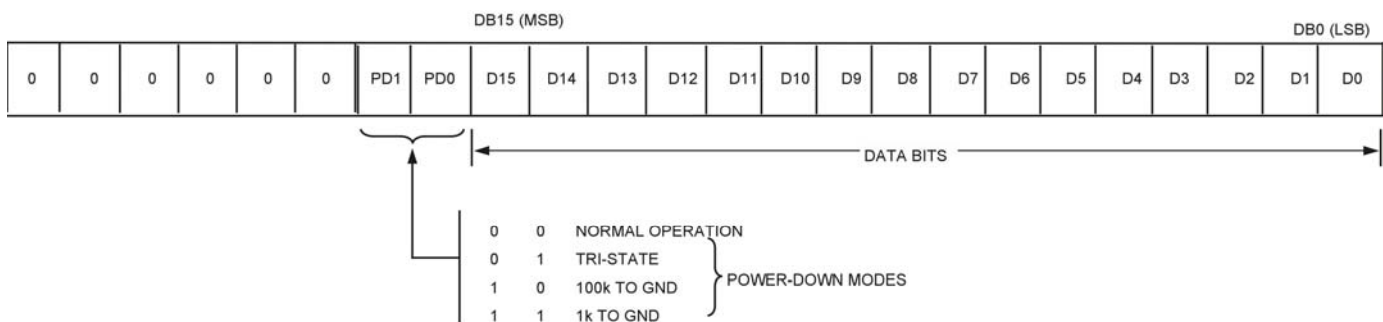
DB15 (MSB)

DB0 (LSB)

| 0 | 0 | 0 | 0 | 0 | 0 | PD1 | PD0 | D15 | D14 | D13 | D12 | D11 | D10 | D9 | D8 | D7 | D6 | D5 | D4 | D3 | D2 | D1 | D0 |
|---|---|---|---|---|---|---|---|---|---|---|---|---|---|---|---|---|---|---|---|---|---|---|---|

DATA BITS

0 0 NORMAL OPERATION
0 1 TRI-STATE
1 0 100k TO GND
1 1 1k TO GND

POWER-DOWN MODES